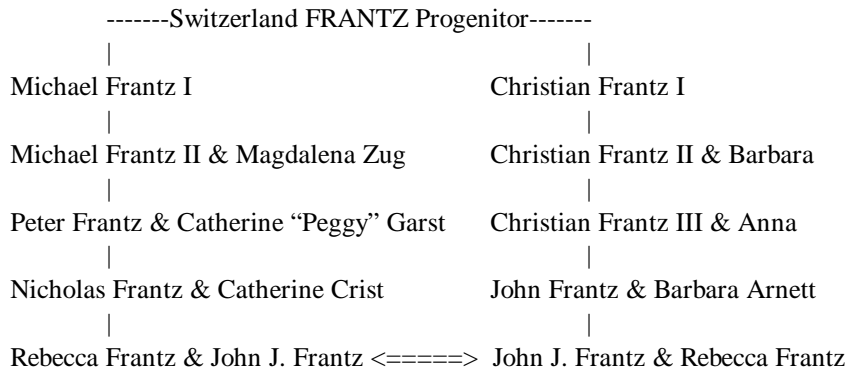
-------Switzerland FRANTZ Progenitor-------

| |

Michael Frantz I

|

Michael Frantz II & Magdalena Zug

|

Peter Frantz & Catherine “Peggy” Garst

|

Nicholas Frantz & Catherine Crist

|

Rebecca Frantz & John J. Frantz <=====> John J. Frantz & Rebecca Frantz

Christian Frantz I

|

Christian Frantz II & Barbara

|

Christian Frantz III & Anna

|

John Frantz & Barbara Arnett

|